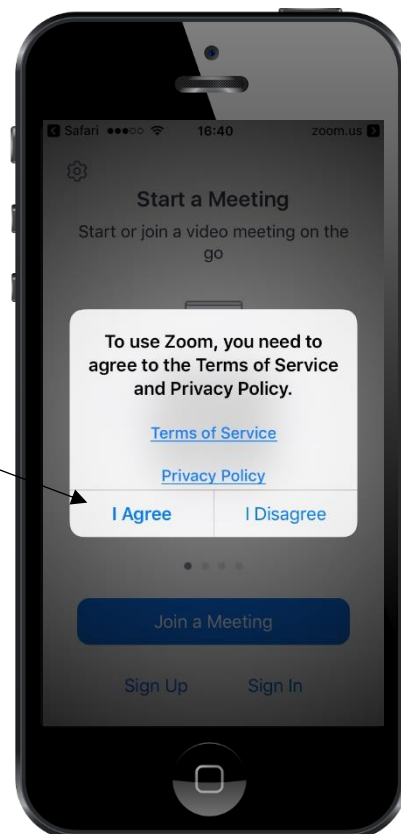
Safari 16:40 zoom.us

Start a Meeting

Start or join a video meeting on the go

To use Zoom, you need to agree to the Terms of Service and Privacy Policy.

Terms of Service

Privacy Policy

I Agree

I Disagree

Join a Meeting

Sign Up

Sign In